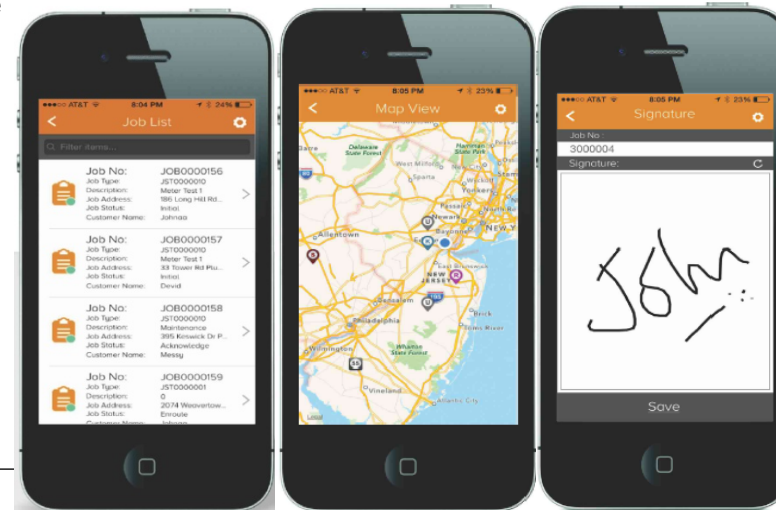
●●●○○ AT&T 8:04 PM 24%

Job List

Filter items...

Job No: JOB0000156
Job Type: JST0000010
Description: Meter Test 1
Job Address: 186 Long Hill Rd.
Job Status: Initial
Customer Name: Johnaa

Job No: JOB0000157
Job Type: JST0000010
Description: Meter Test 1
Job Address: 33 Tower Rd Plu...
Job Status: Initial
Customer Name: Devid

Job No: JOB0000158
Job Type: JST0000010
Description: Maintenance
Job Address: 395 Keswick Dr P...
Job Status: Acknowledge
Customer Name: Messy

Job No: JOB0000159
Job Type: JST0000001
Description: 0
Job Address: 2074 Weavertow...
Job Status: Enroute

●●●○○ AT&T 8:05 PM 23%

Map View

Delaware State Forest
Harriman State Park
West Milford
Sparta
Yonkers
Passaic
Newark
Bayonne
NEW YORK
Allentown
East Brunswick
NEW JERSEY
Brick
Toms River
Philadelphia
Wilmington
Wharton State Forest
Vineland
Atlantic City

●●●○○ AT&T 8:05 PM 23%

Signature

Job No :
3000004
Signature:

John

Save